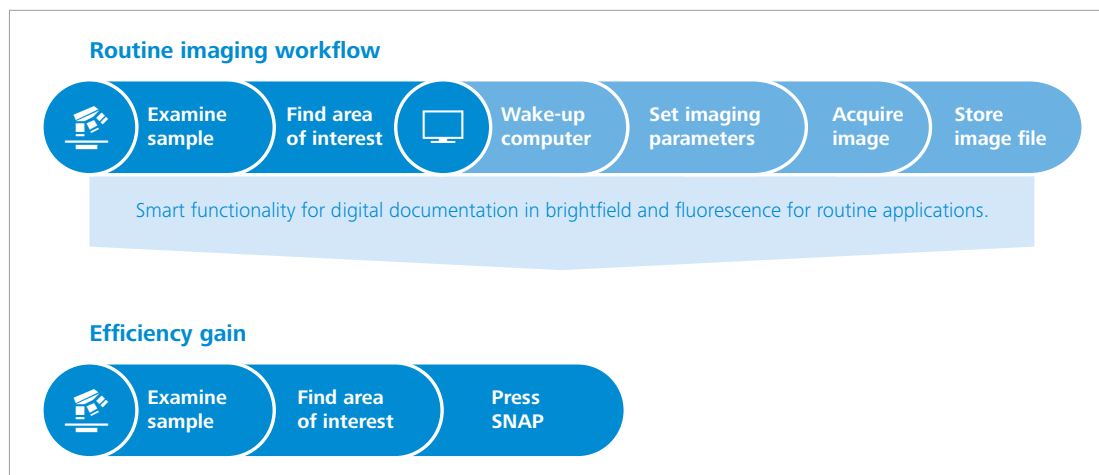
Routine imaging workflow

Examine sample

Find area of interest

Wake-up computer

Set imaging parameters

Acquire image

Store image file

Smart functionality for digital documentation in brightfield and fluorescence for routine applications.

Efficiency gain

Examine sample

Find area of interest

Press SNAP